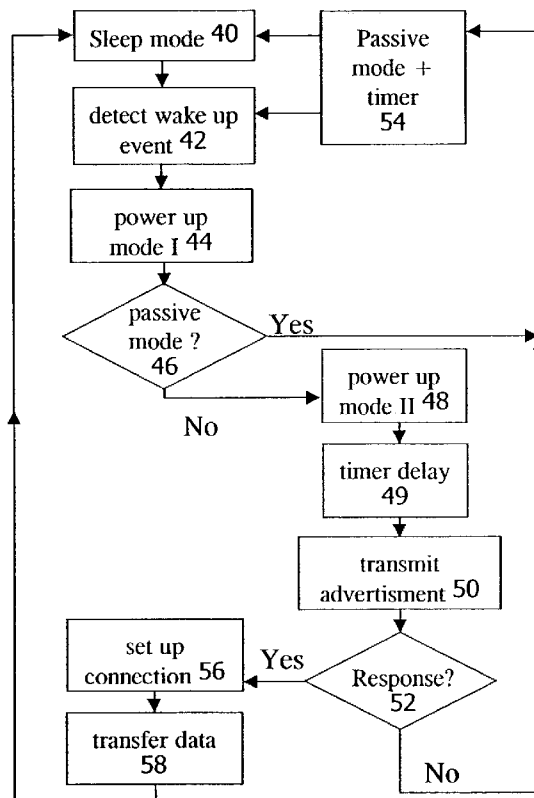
Sleep mode 40

Passive mode + timer 54

detect wake up event 42

power up mode I 44

passive mode ? 46

Yes

No

power up mode II 48

timer delay 49

transmit advertisment 50

set up connection 56

Yes

Response? 52

transfer data 58

No